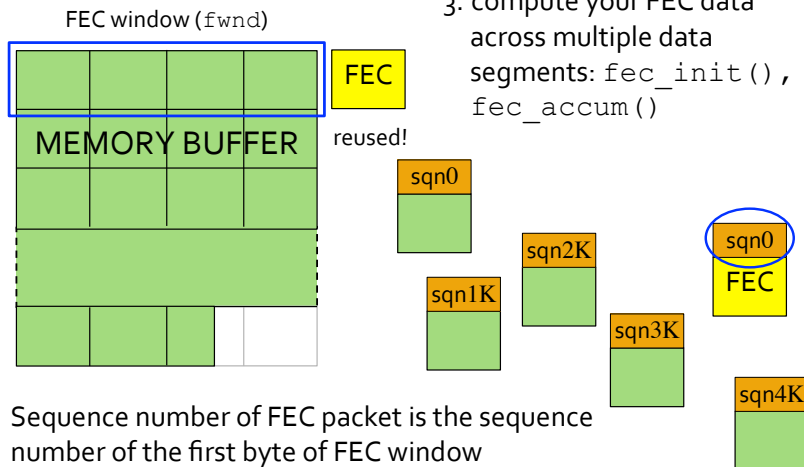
FEC window (fwnd)

3. compute your FEC data across multiple data segments: fec_init(), fec_accum()

FEC

MEMORY BUFFER

reused!

sqn0

sqn2K

sqn0

FEC

sqn1K

sqn3K

sqn4K

Sequence number of FEC packet is the sequence number of the first byte of FEC window